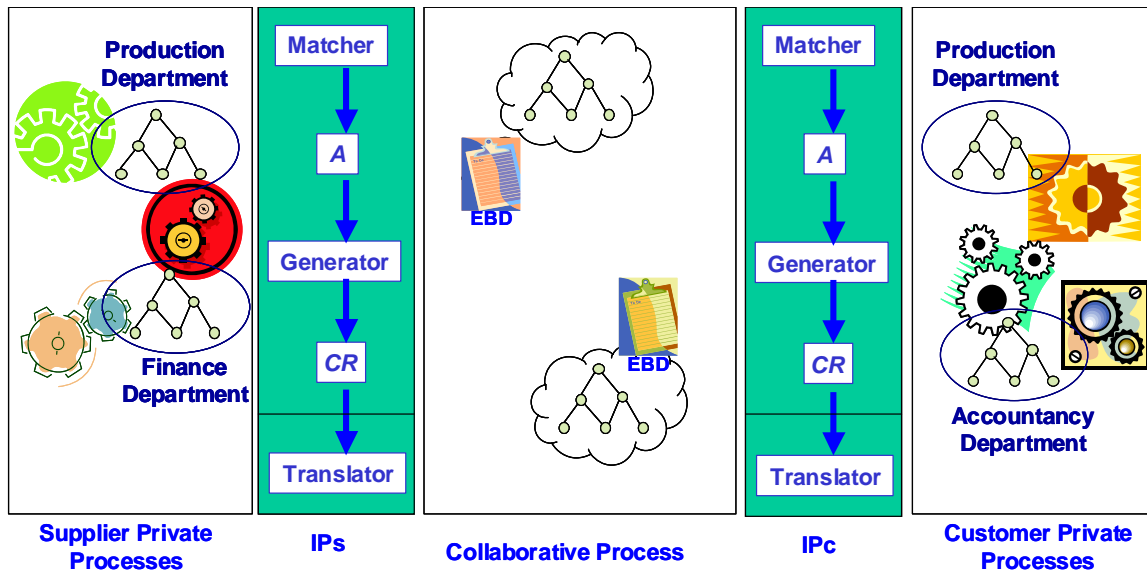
Production Department

Finance Department

Matcher

A

Generator

CR

Translator

EBD

EBD

Matcher

A

Generator

CR

Translator

Production Department

Accountancy Department

Supplier Private Processes

IPs

Collaborative Process

IPc

Customer Private Processes